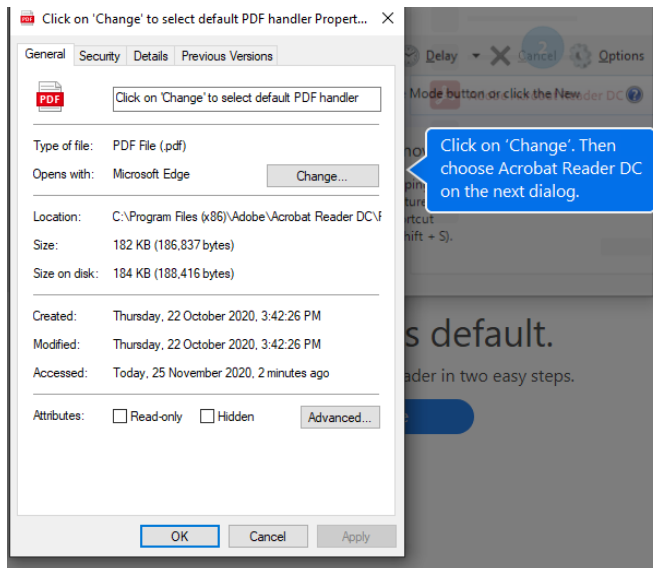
Click on 'Change' to select default PDF handler Propert... ×

General | Security | Details | Previous Versions

PDF

Click on 'Change' to select default PDF handler

Type of file: PDF File (.pdf)

Opens with: Microsoft Edge

Change...

Location: C:\Program Files (x86)\Adobe\Acrobat Reader DC\F

Size: 182 KB (186,837 bytes)

Size on disk: 184 KB (188,416 bytes)

Created: Thursday, 22 October 2020, 3:42:26 PM

Modified: Thursday, 22 October 2020, 3:42:26 PM

Accessed: Today, 25 November 2020, 2 minutes ago

Attributes: Read-only Hidden Advanced...

OK Cancel Apply

Delay Cancel Options

Mode button or click the New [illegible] DC

Click on 'Change'. Then choose Acrobat Reader DC on the next dialog.

s default.

ader in two easy steps.